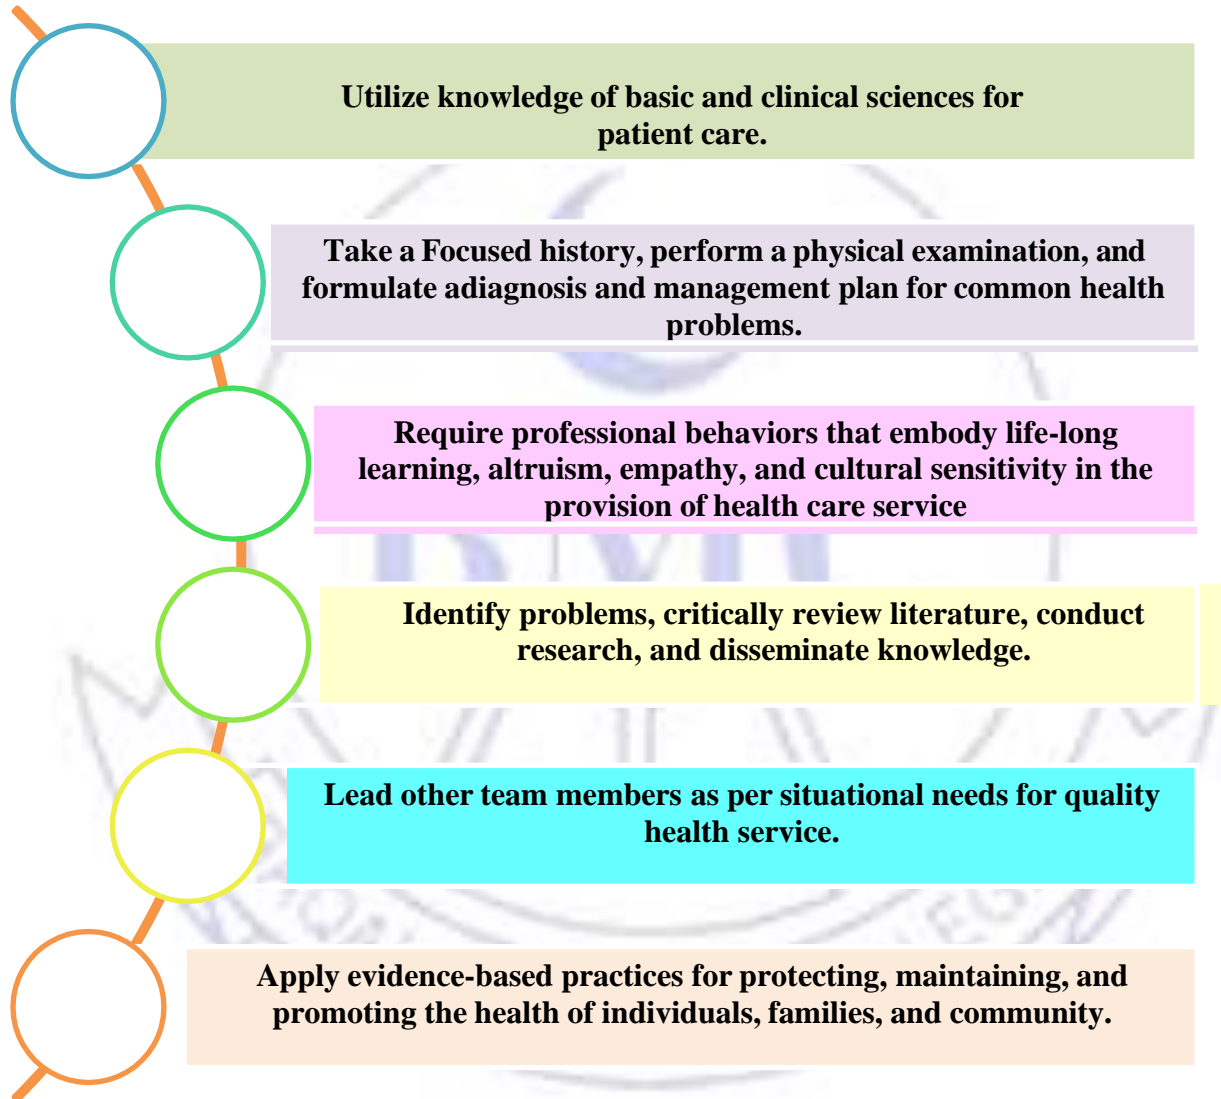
Utilize knowledge of basic and clinical sciences for patient care.

Take a Focused history, perform a physical examination, and formulate adiagnosis and management plan for common health problems.

Require professional behaviors that embody life-long learning, altruism, empathy, and cultural sensitivity in the provision of health care service

Identify problems, critically review literature, conduct research, and disseminate knowledge.

Lead other team members as per situational needs for quality health service.

Apply evidence-based practices for protecting, maintaining, and promoting the health of individuals, families, and community.